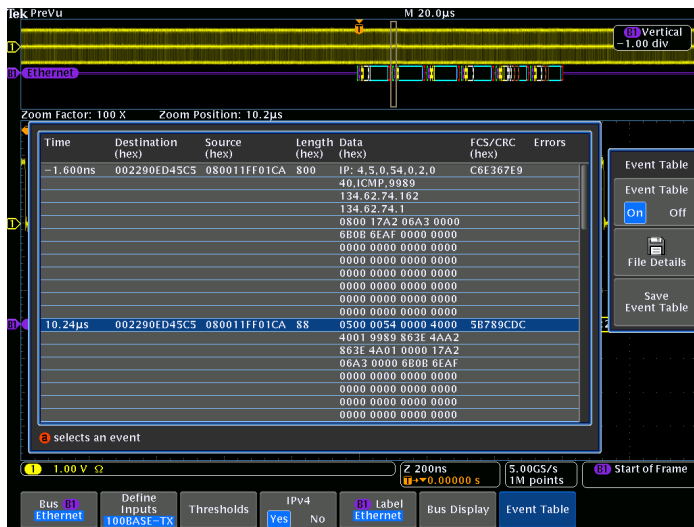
Tek PreVu M 20.0μs

B1 Vertical
-1.00 div

1

B1 Ethernet

Zoom Factor: 100 X    Zoom Position: 10.2μs

| Time | Destination (hex) | Source (hex) | Length (hex) | Data (hex) | FCS/CRC (hex) | Errors |
|---|---|---|---|---|---|---|
| -1.600ns | 002290ED45C5 | 080011FF01CA | 800 | IP: 4,5,0,54,0,2,0 | C6E367E9 | |
| | | | | 40,ICMP,9989 | | |
| | | | | 134.62.74.162 | | |
| | | | | 134.62.74.1 | | |
| | | | | 0800 17A2 06A3 0000 | | |
| | | | | 6B0B 6EAF 0000 0000 | | |
| | | | | 0000 0000 0000 0000 | | |
| | | | | 0000 0000 0000 0000 | | |
| | | | | 0000 0000 0000 0000 | | |
| | | | | 0000 0000 0000 0000 | | |
| | | | | 0000 0000 0000 0000 | | |
| | | | | 0000 0000 0000 0000 | | |
| 10.24μs | 002290ED45C5 | 080011FF01CA | 88 | 0500 0054 0000 4000 | 5B789CDC | |
| | | | | 4001 9989 863E 4AA2 | | |
| | | | | 863E 4A01 0000 17A2 | | |
| | | | | 06A3 0000 6B0B 6EAF | | |
| | | | | 0000 0000 0000 0000 | | |
| | | | | 0000 0000 0000 0000 | | |
| | | | | 0000 0000 0000 0000 | | |
| | | | | 0000 0000 0000 0000 | | |
| | | | | 0000 0000 0000 0000 | | |

a selects an event

Event Table

Event Table
On Off

File Details

Save
Event Table

1 1.00 V Ω

Z 200ns
T→▼0.00000 s

5.00GS/s
1M points

B1 Start of Frame

Bus B1
Ethernet

Define Inputs
100BASE-TX

Thresholds

IPv4
Yes No

B1 Label
Ethernet

Bus Display

Event Table